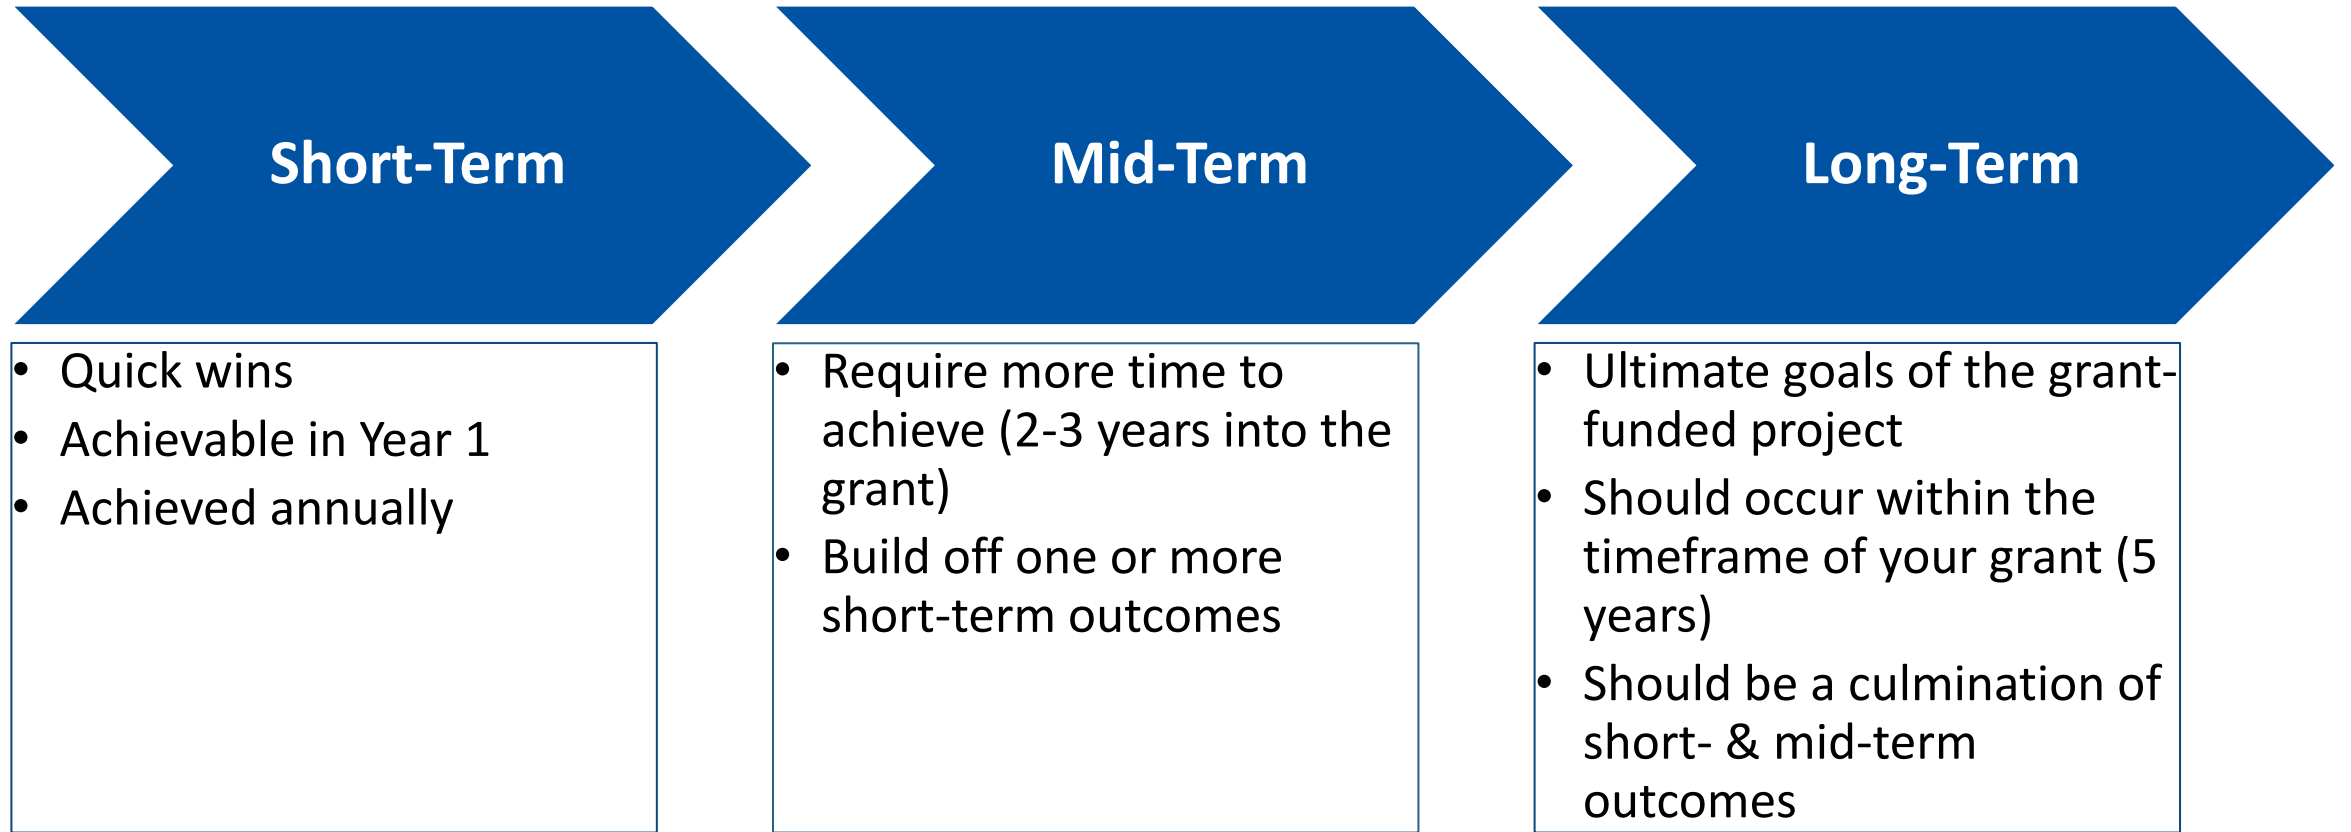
Short-Term

- Quick wins
- Achievable in Year 1
- Achieved annually

Mid-Term

- Require more time to achieve (2-3 years into the grant)
- Build off one or more short-term outcomes

Long-Term

- Ultimate goals of the grant-funded project
- Should occur within the timeframe of your grant (5 years)
- Should be a culmination of short- & mid-term outcomes